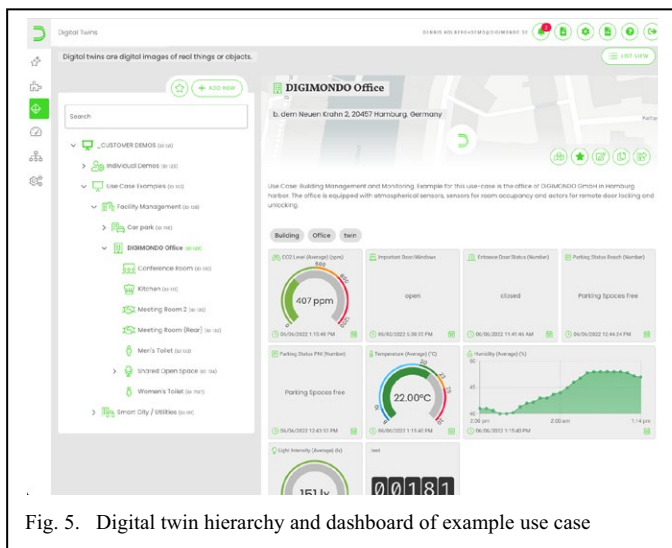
Digital Twins

DENNIS.HOLBERG@DIGIMONDO.DE

Digital twins are digital images of real things or objects.

LIST VIEW

+ ADD NEW

Search

_CUSTOMER DEMOS

Individual Demos

Use Case Examples

Facility Management

Car park

DIGIMONDO Office

Conference Room

Kitchen

Meeting Room 2

Meeting Room (Rear)

Men's Toilet

Shared Open Space

Women's Toilet

Smart City / Utilities

DIGIMONDO Office

b. dem Neuen Krahn 2, 20457 Hamburg, Germany

Use Case: Building Management and Monitoring. Example for this use-case is the office of DIGIMONDO GmbH in Hamburg harbor. The office is equipped with atmospherical sensors, sensors for room occupancy and actors for remote door locking and unlocking.

Building Office twin

CO2 Level (Average) (ppm)

407 ppm

06/06/2022 1:15:46 PM

Important Door/Windows

open

05/02/2022 5:38:13 PM

Entrance Door Status (Number)

closed

06/06/2022 11:41:46 AM

Parking Status Beach (Number)

Parking Spaces Free

06/06/2022 12:44:24 PM

Parking Status PM (Number)

Parking Spaces Free

06/06/2022 12:43:51 PM

Temperature (Average) (°C)

22.00°C

06/06/2022 1:15:40 PM

Humidity (Average) (%)

60

40

20

2:00 pm

2:00 am

1:14 pm

06/06/2022 1:15:40 PM

Light Intensity (Average) (lx)

151 lx

test

00181

Fig. 5. Digital twin hierarchy and dashboard of example use case